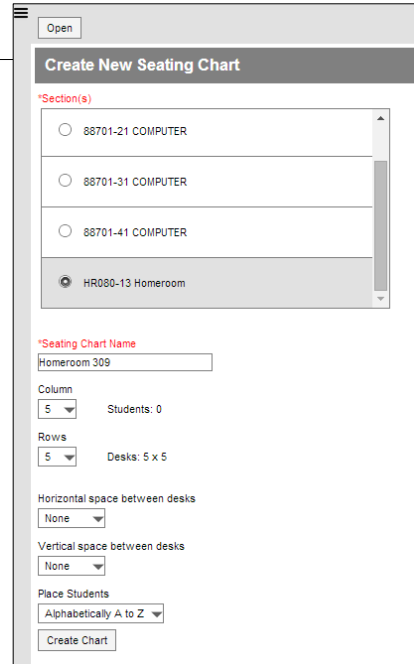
Open

Create New Seating Chart

*Section(s)

88701-21 COMPUTER

88701-31 COMPUTER

88701-41 COMPUTER

HR080-13 Homeroom

*Seating Chart Name

Homeroom 309

Column

5

Students: 0

Rows

5

Desks: 5 x 5

Horizontal space between desks

None

Vertical space between desks

None

Place Students

Alphabetically A to Z

Create Chart